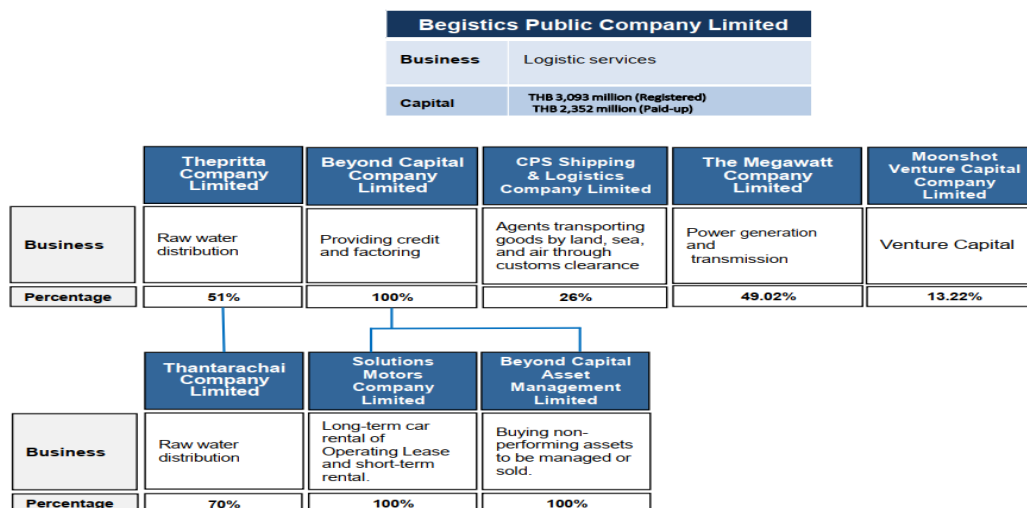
Begistics Public Company Limited

| Business | Logistic services |
|---|---|
| Capital | THB 3,093 million (Registered) THB 2,352 million (Paid-up) |

| | Thepritta Company Limited | Beyond Capital Company Limited | CPS Shipping & Logistics Company Limited | The Megawatt Company Limited | Moonshot Venture Capital Company Limited |
|---|---|---|---|---|---|
| Business | Raw water distribution | Providing credit and factoring | Agents transporting goods by land, sea, and air through customs clearance | Power generation and transmission | Venture Capital |
| Percentage | 51% | 100% | 26% | 49.02% | 13.22% |

| | Thantarachai Company Limited | Solutions Motors Company Limited | Beyond Capital Asset Management Limited |
|---|---|---|---|
| Business | Raw water distribution | Long-term car rental of Operating Lease and short-term rental. | Buying non-performing assets to be managed or sold. |
| Percentage | 70% | 100% | 100% |